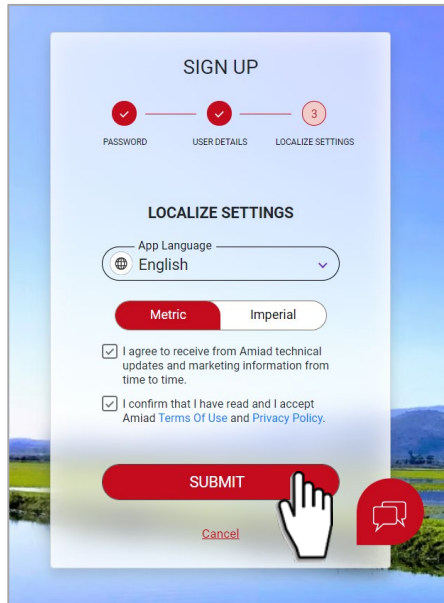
SIGN UP

3

PASSWORD USER DETAILS LOCALIZE SETTINGS

LOCALIZE SETTINGS

App Language
English

Metric Imperial

I agree to receive from Amiad technical updates and marketing information from time to time.

I confirm that I have read and I accept Amiad Terms Of Use and Privacy Policy.

SUBMIT

Cancel